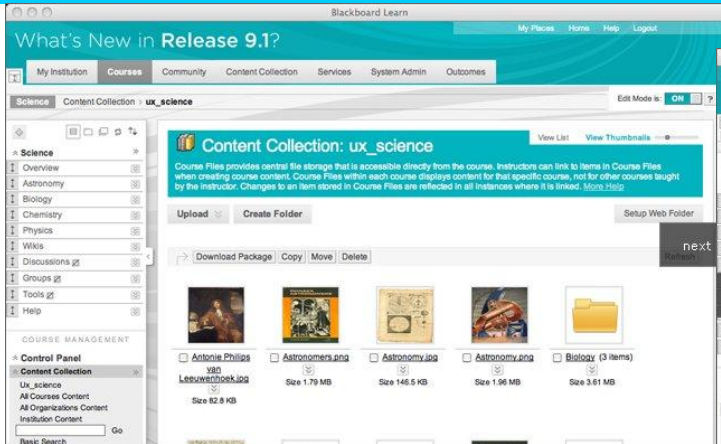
Blackboard Learn

What's New in Release 9.1?

My Places Home Help Logout

My Institution Courses Community Content Collection Services System Admin Outcomes

Science Content Collection > ux_science

Edit Mode is: ON ?

Science
Overview
Astronomy
Biology
Chemistry
Physics
Wikis
Discussions
Groups
Tools
Help

COURSE MANAGEMENT

Control Panel
Content Collection
Ux_science
All Courses Content
All Organizations Content
Institution Content
Go
Basic Search

Content Collection: ux_science

View List View Thumbnails

Course Files provides central file storage that is accessible directly from the course. Instructors can link to items in Course Files when creating course content. Course Files within each course displays content for that specific course, not for other courses taught by the instructor. Changes to an item stored in Course Files are reflected in all instances where it is linked. More Help

Upload Create Folder Setup Web Folder

Download Package Copy Move Delete Refresh

next

Antonie Philips van Leeuwenhoek.jpg
Size 82.8 KB

Astronomers.png
Size 1.79 MB

Astronomy.jpg
Size 146.5 KB

Astronomy.png
Size 1.96 MB

Biology (3 items)
Size 3.61 MB